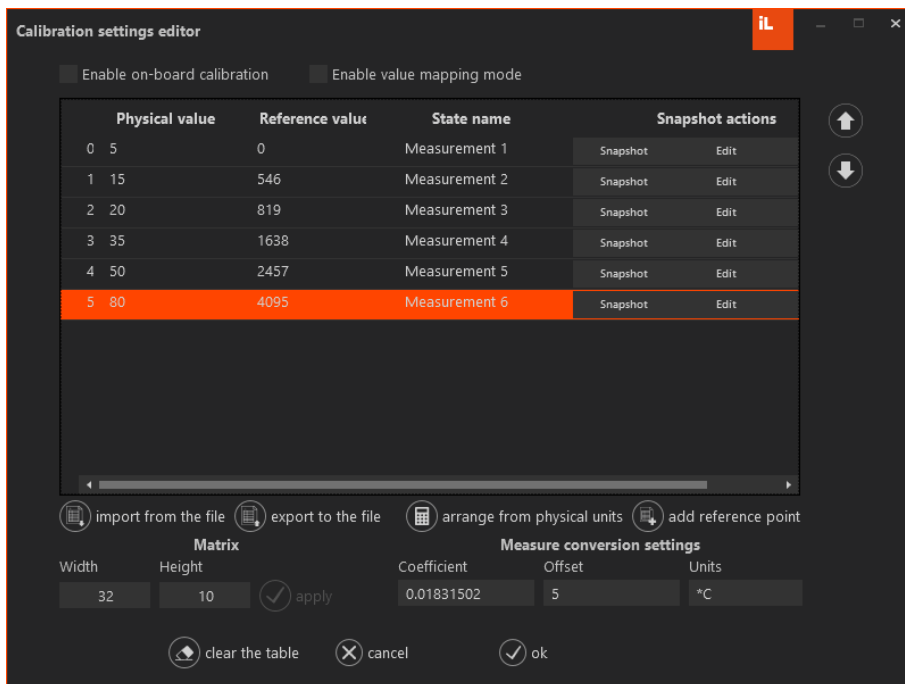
Calibration settings editor

iL

Enable on-board calibration
Enable value mapping mode

| | Physical value | Reference value | State name | Snapshot actions | |
|---|---|---|---|---|---|
| 0 | 5 | 0 | Measurement 1 | Snapshot | Edit |
| 1 | 15 | 546 | Measurement 2 | Snapshot | Edit |
| 2 | 20 | 819 | Measurement 3 | Snapshot | Edit |
| 3 | 35 | 1638 | Measurement 4 | Snapshot | Edit |
| 4 | 50 | 2457 | Measurement 5 | Snapshot | Edit |
| 5 | 80 | 4095 | Measurement 6 | Snapshot | Edit |

import from the file
export to the file
arrange from physical units
add reference point

Matrix
Width 32
Height 10
apply

Measure conversion settings
Coefficient 0.01831502
Offset 5
Units *C

clear the table
cancel
ok